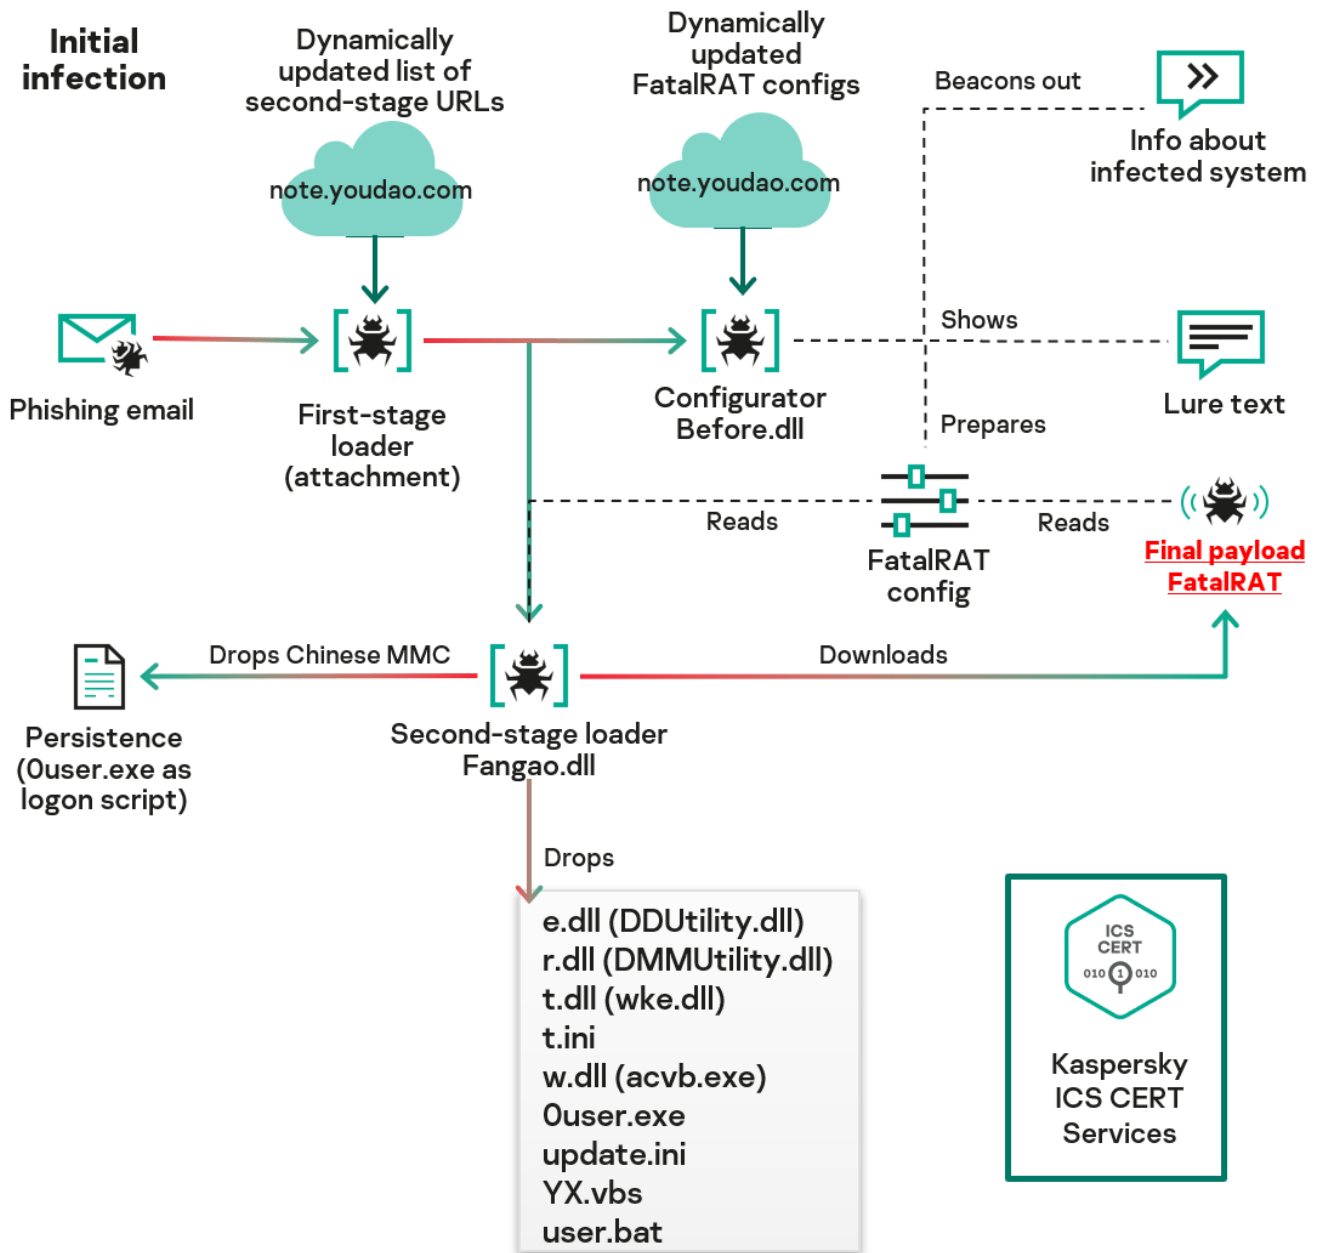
Initial infection

Dynamically updated list of second-stage URLs

note.youdao.com

Dynamically updated FatalRAT configs

note.youdao.com

Beacons out

Info about infected system

Phishing email

First-stage loader (attachment)

Configurator Before.dll

Shows

Lure text

Prepares

Reads

FatalRAT config

Reads

Final payload FatalRAT

Drops Chinese MMC

Downloads

Persistence (0user.exe as logon script)

Second-stage loader Fangao.dll

Drops

e.dll (DDUtility.dll)
r.dll (DMMUtility.dll)
t.dll (wke.dll)
t.ini
w.dll (acvb.exe)
0user.exe
update.ini
YX.vbs
user.bat

ICS CERT
010 1 010

Kaspersky ICS CERT Services